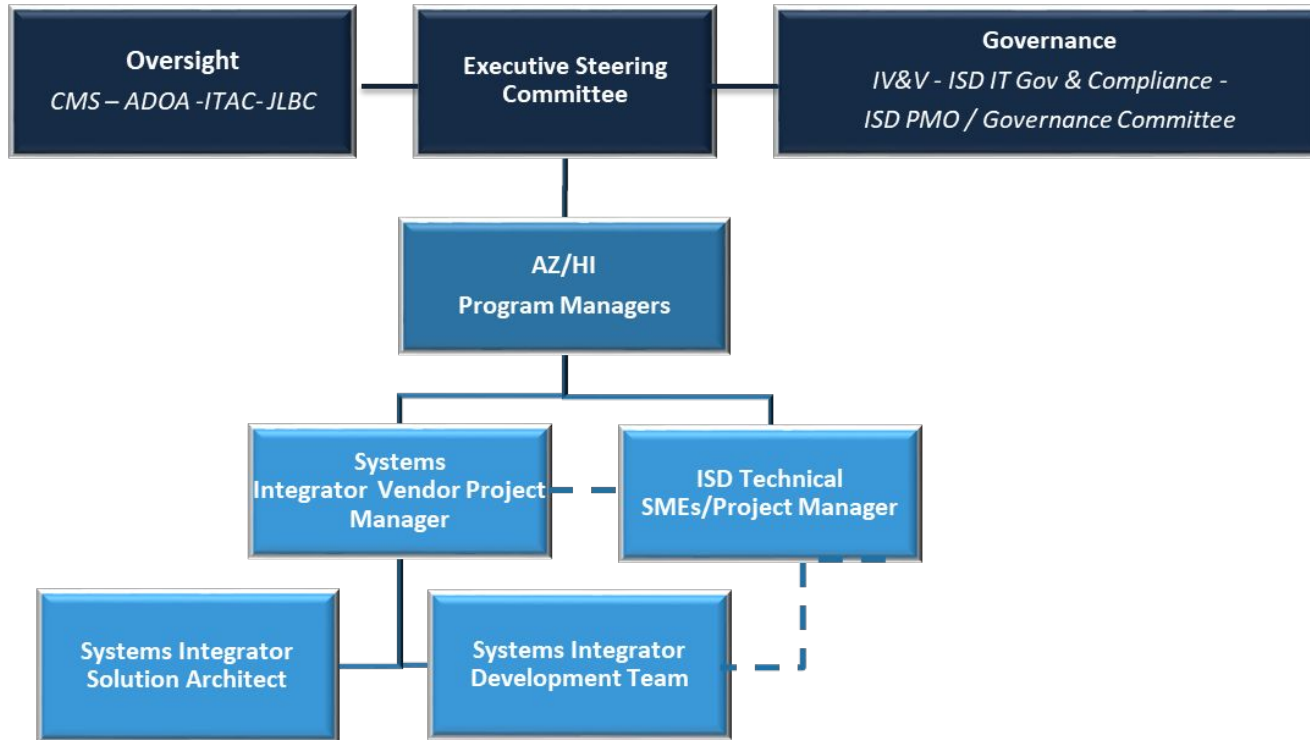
Oversight
CMS – ADOA -ITAC- JLBC

Executive Steering Committee

Governance
IV&V - ISD IT Gov & Compliance - ISD PMO / Governance Committee

AZ/HI
Program Managers

Systems Integrator Vendor Project Manager

ISD Technical SMEs/Project Manager

Systems Integrator Solution Architect

Systems Integrator Development Team